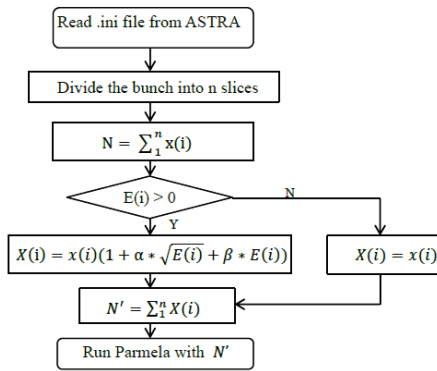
Read .ini file from ASTRA

Divide the bunch into n slices

$\mathrm{N} = \sum_1^n \mathrm{x(i)}$

E(i) > 0

N

Y

$X(\mathrm{i}) = x(i)(1 + \alpha * \sqrt{E(i)} + \beta * E(i))$

$X(i) = x(i)$

$N' = \sum_1^n X(i)$

Run Parmela with $N'$